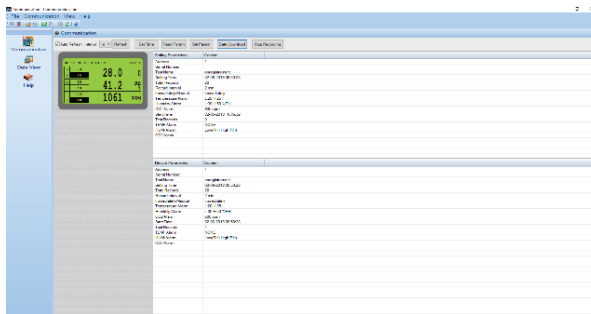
File Communication View Help

Communication

Communication

Data View

Help

Auto Refresh

Refresh

Set Time

Read Param

Set Param

Data Download

Stop Recording

28.0

41.2

1061

Setting Parameter

Content

Address

Serial Number

Record Parameter

Content

Address

Serial Number